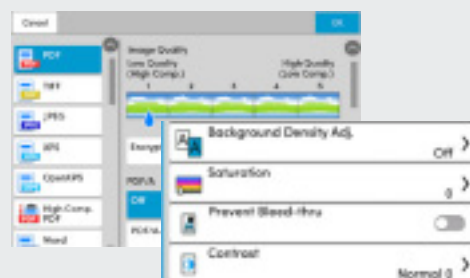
Cancel

OK

PDF

TIFF

JPEG

XPS

OpenXPS

High Comp. PDF

Word

Image Quality

Low Quality (High Comp.)

High Quality (Low Comp.)

1

2

3

4

5

Encryp

PDF/A

Off

PDF/A

Background Density Adj.

Off

Saturation

0

Prevent Bleed-thru

Contrast

Normal 0